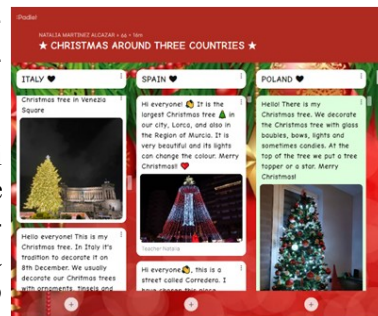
Padlet

NATALIA MARTINEZ ALCAZAR • 4d • 16m

★ CHRISTMAS AROUND THREE COUNTRIES ★

ITALY ♥

Christmas tree in Venezia Square

Hello everyone! This is my Christmas tree. In Italy it's tradition to decorate it on 8th December. We usually decorate our Christmas trees with ornaments, tinsels and

SPAIN ♥

Hi everyone! It is the largest Christmas tree in our city, Lorca, and also in the Region of Murcia. It is very beautiful and its lights can change the colour. Merry Christmas!

Teacher Natalia

Hi everyone, this is a street called Corredera. I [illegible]

POLAND ♥

Hello! There is my Christmas tree. We decorate the Christmas tree with glass baubles, bows, lights and sometimes candles. At the top of the tree we put a tree topper or a star. Merry Christmas!